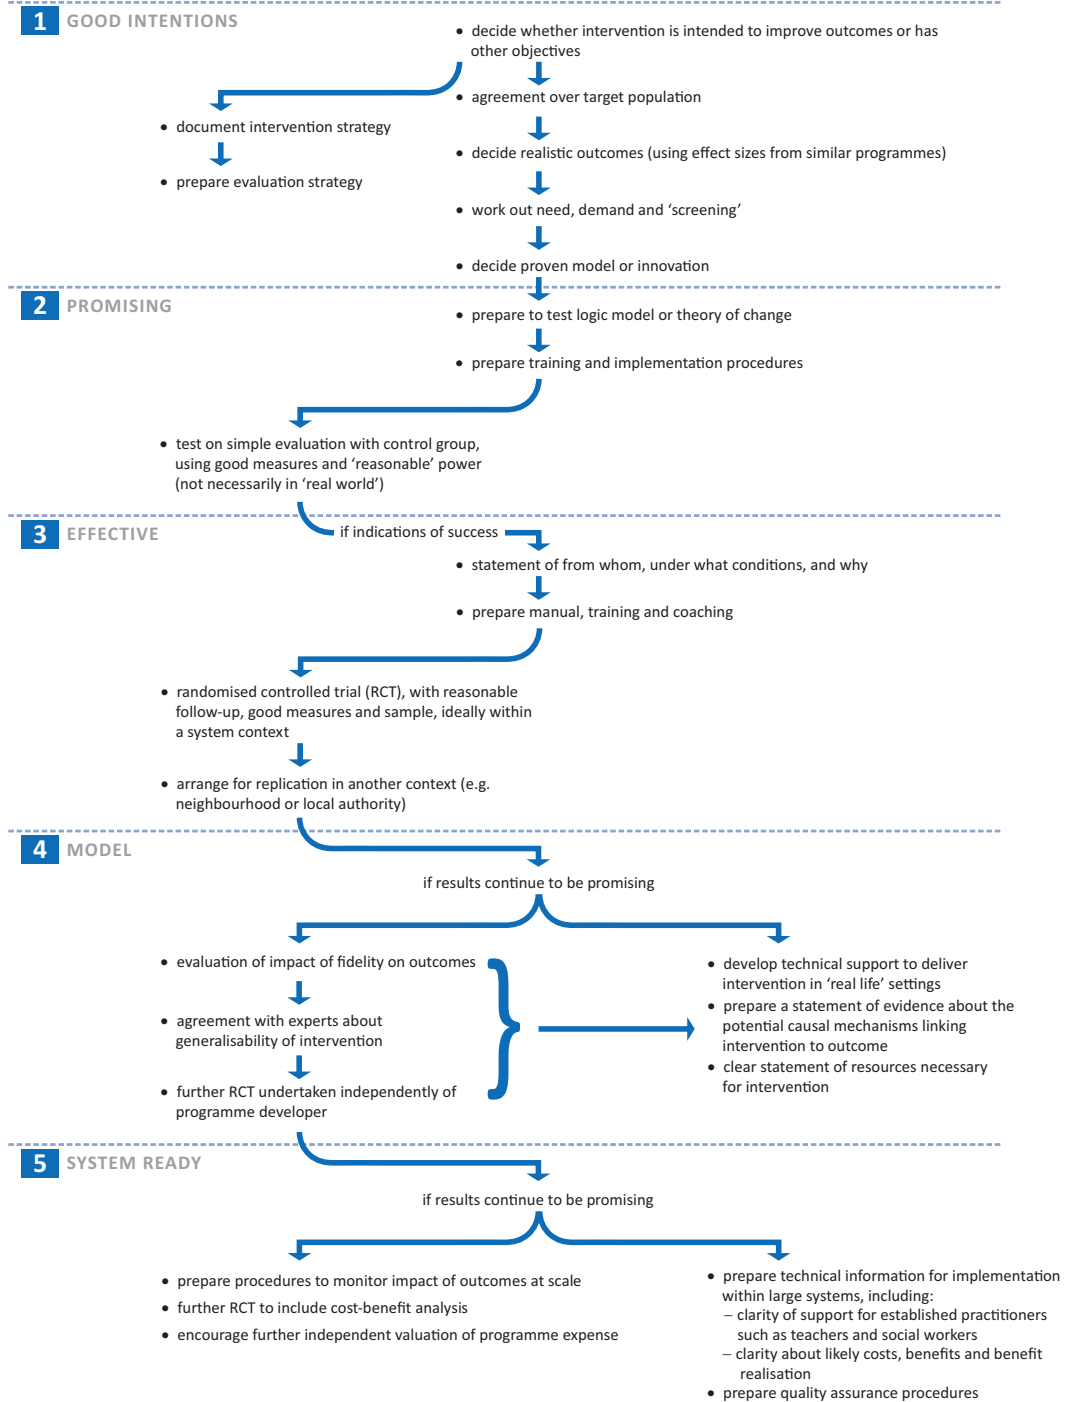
1 GOOD INTENTIONS

• decide whether intervention is intended to improve outcomes or has other objectives

• agreement over target population

• document intervention strategy

• prepare evaluation strategy

• decide realistic outcomes (using effect sizes from similar programmes)

• work out need, demand and 'screening'

• decide proven model or innovation

2 PROMISING

• prepare to test logic model or theory of change

• prepare training and implementation procedures

• test on simple evaluation with control group, using good measures and 'reasonable' power (not necessarily in 'real world')

3 EFFECTIVE

if indications of success

• statement of from whom, under what conditions, and why

• prepare manual, training and coaching

• randomised controlled trial (RCT), with reasonable follow-up, good measures and sample, ideally within a system context

• arrange for replication in another context (e.g. neighbourhood or local authority)

4 MODEL

if results continue to be promising

• evaluation of impact of fidelity on outcomes

• agreement with experts about generalisability of intervention

• further RCT undertaken independently of programme developer

• develop technical support to deliver intervention in 'real life' settings
• prepare a statement of evidence about the potential causal mechanisms linking intervention to outcome
• clear statement of resources necessary for intervention

5 SYSTEM READY

if results continue to be promising

• prepare procedures to monitor impact of outcomes at scale
• further RCT to include cost-benefit analysis
• encourage further independent valuation of programme expense

• prepare technical information for implementation within large systems, including:
– clarity of support for established practitioners such as teachers and social workers
– clarity about likely costs, benefits and benefit realisation
• prepare quality assurance procedures